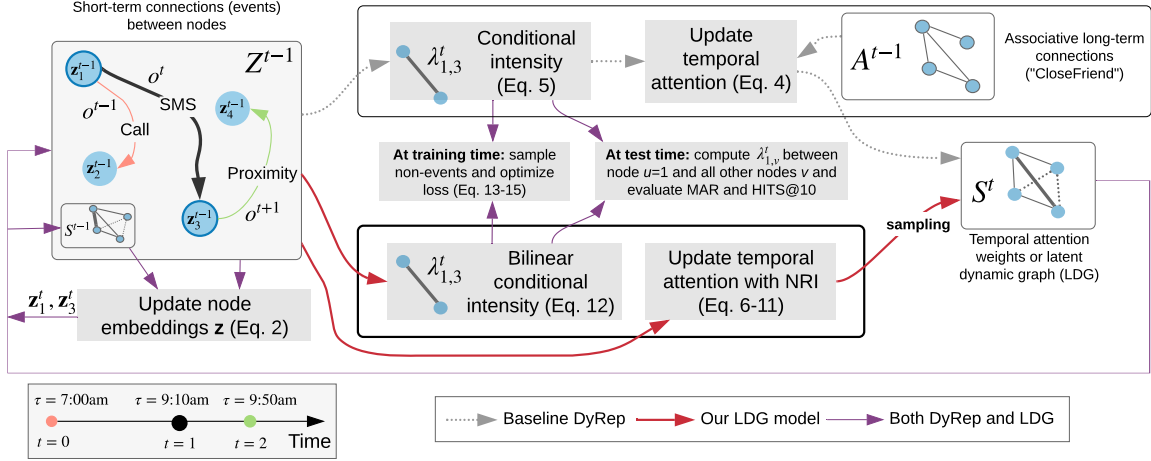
Short-term connections (events) between nodes

$Z^{t-1}$

$\mathbf{z}_1^{t-1}$

$o^t$

$o^{t-1}$

SMS

Call

$\mathbf{z}_4^{t-1}$

$\mathbf{z}_2^{t-1}$

Proximity

$\mathbf{z}_3^{t-1}$

$o^{t+1}$

$S^{t-1}$

$\lambda_{1,3}^t$

Conditional intensity (Eq. 5)

Update temporal attention (Eq. 4)

$A^{t-1}$

Associative long-term connections ("CloseFriend")

At training time: sample non-events and optimize loss (Eq. 13-15)

At test time: compute $\lambda_{1,v}^t$ between node $u$=1 and all other nodes $v$ and evaluate MAR and HITS@10

$S^t$

sampling

Temporal attention weights or latent dynamic graph (LDG)

$\lambda_{1,3}^t$

Bilinear conditional intensity (Eq. 12)

Update temporal attention with NRI (Eq. 6-11)

$\mathbf{z}_1^t, \mathbf{z}_3^t$

Update node embeddings $\mathbf{z}$ (Eq. 2)

$\tau = 7{:}00$am

$\tau = 9{:}10$am

$\tau = 9{:}50$am

$t = 0$

$t = 1$

$t = 2$

Time

Baseline DyRep

Our LDG model

Both DyRep and LDG